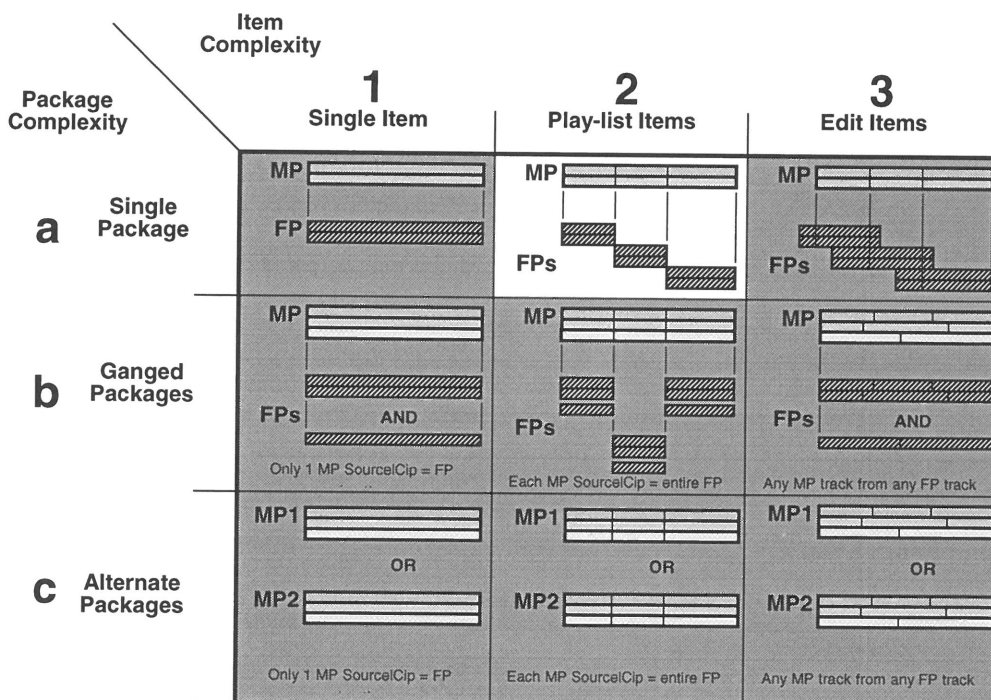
Item Complexity

Package Complexity

| | 1 Single Item | 2 Play-list Items | 3 Edit Items |
|---|---|---|---|
| a Single Package | MP FP | MP FPs | MP FPs |
| b Ganged Packages | MP FPs AND Only 1 MP SourcelCip = FP | MP FPs Each MP SourcelCip = entire FP | MP FPs AND Any MP track from any FP track |
| c Alternate Packages | MP1 OR MP2 Only 1 MP SourcelCip = FP | MP1 OR MP2 Each MP SourcelCip = entire FP | MP1 OR MP2 Any MP track from any FP track |